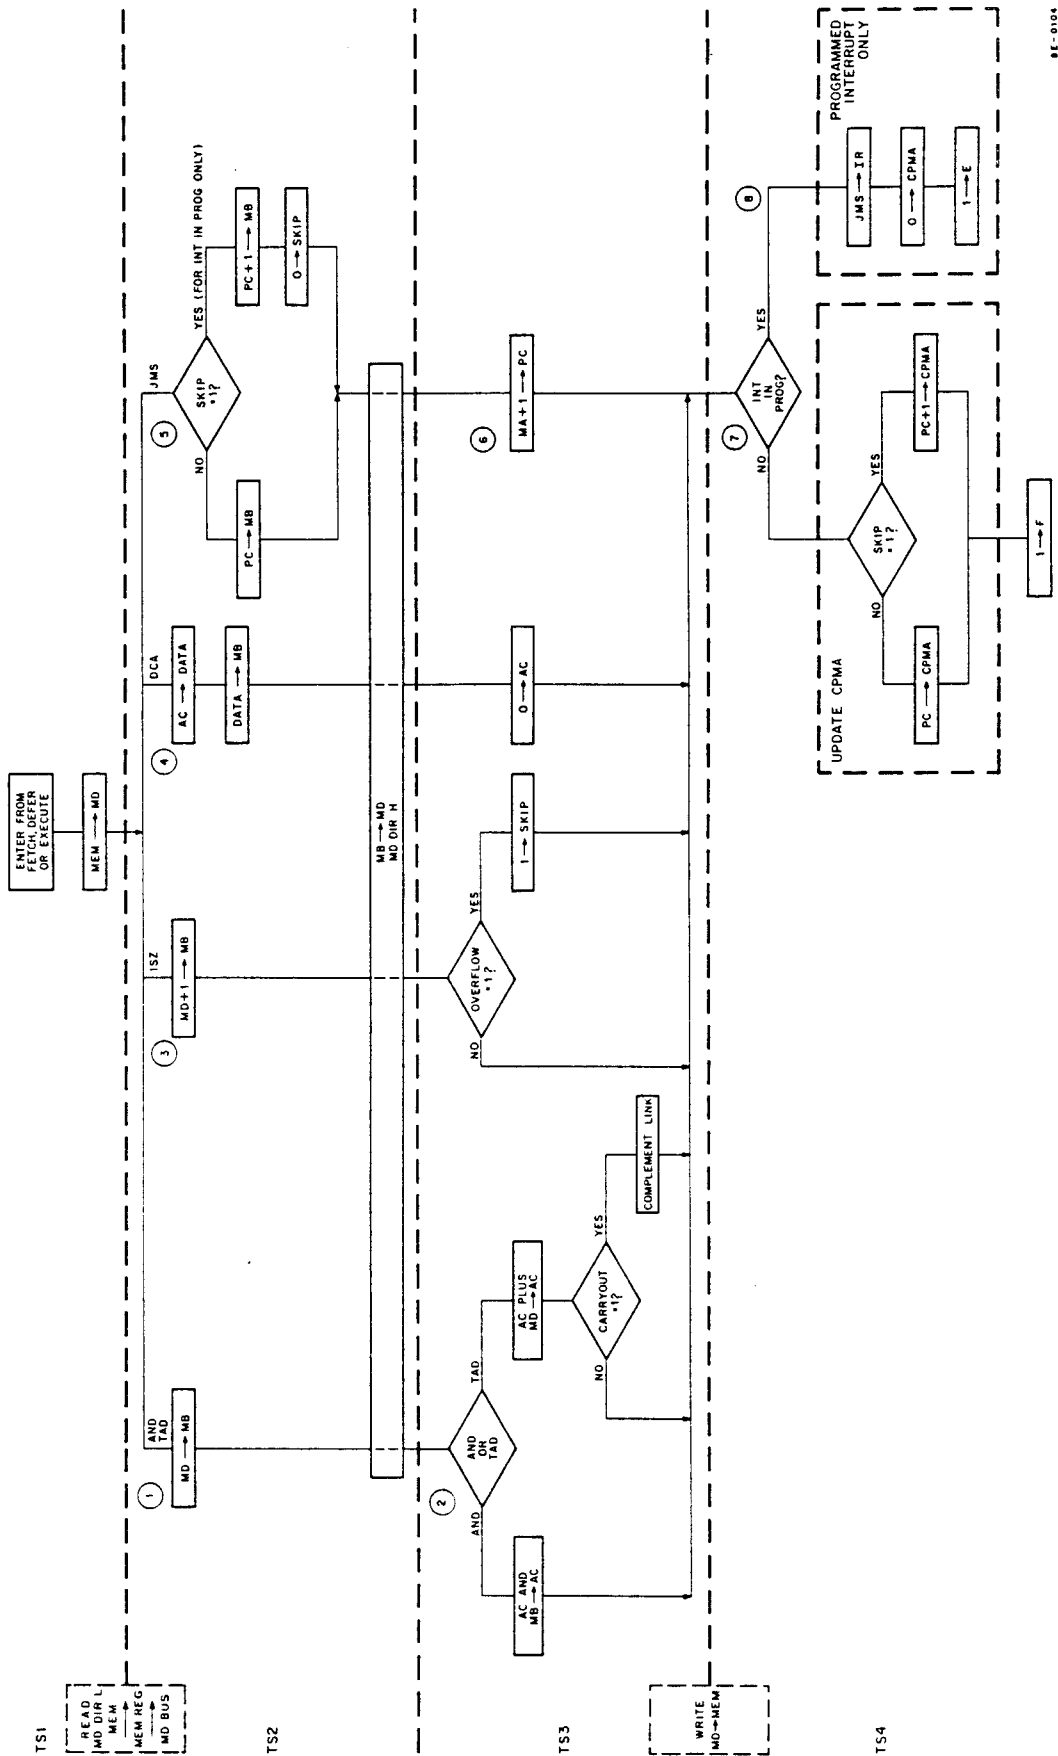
TS1

READ
MD DIR L
MEM
→
MEM REG
→
MD BUS

TS2

TS3

WRITE
MD→MEM

TS4

ENTER FROM
FETCH, DEFER
OR EXECUTE

MEM → MD

1
AND
TAD
MD → MB

3
ISZ
MD+1 → MB

4
DCA
AC → DATA
DATA → MB

5
JMS
SKIP
=1?
NO
YES (FOR INT IN PROG ONLY)
PC → MB
PC+1 → MB
O → SKIP

MB → MD
MD DIR H

2
AND
OR
TAD
AND
TAD
AC AND
MB → AC
AC PLUS
MD → AC
CARRYOUT
=1?
NO
YES
COMPLEMENT LINK

OVERFLOW
=1?
NO
YES
1 → SKIP

O → AC

6
MA+1 → PC

7
INT
IN
PROG?
NO
YES

8

UPDATE CPMA
SKIP
=1?
NO
YES
PC → CPMA
PC+1 → CPMA
1 → F

PROGRAMMED
INTERRUPT
ONLY
JMS → IR
O → CPMA
1 → E

8E-0104